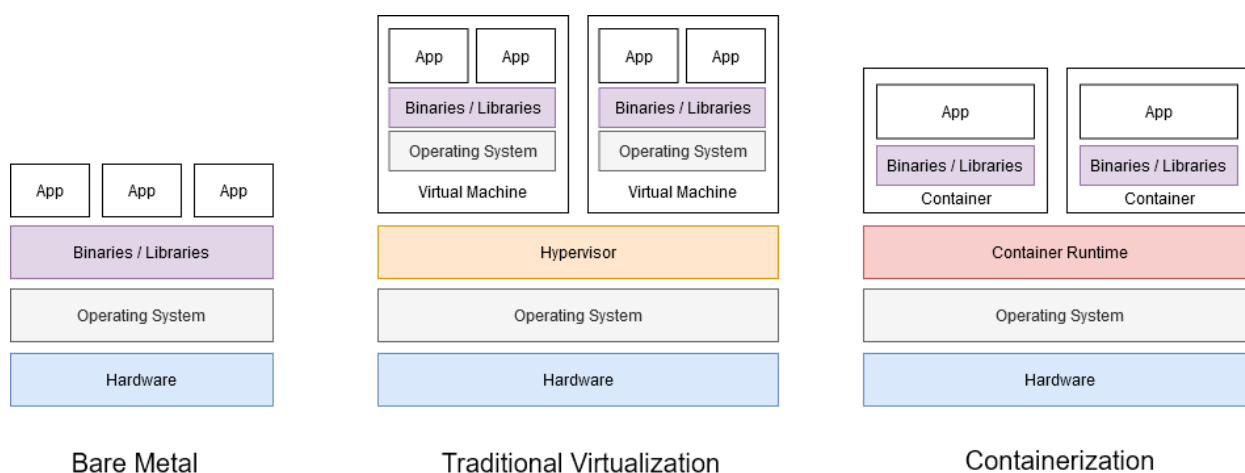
App App App
Binaries / Libraries
Operating System
Hardware

Bare Metal

App App
Binaries / Libraries
Operating System
Virtual Machine

App App
Binaries / Libraries
Operating System
Virtual Machine

Hypervisor
Operating System
Hardware

Traditional Virtualization

App
Binaries / Libraries
Container

App
Binaries / Libraries
Container

Container Runtime
Operating System
Hardware

Containerization